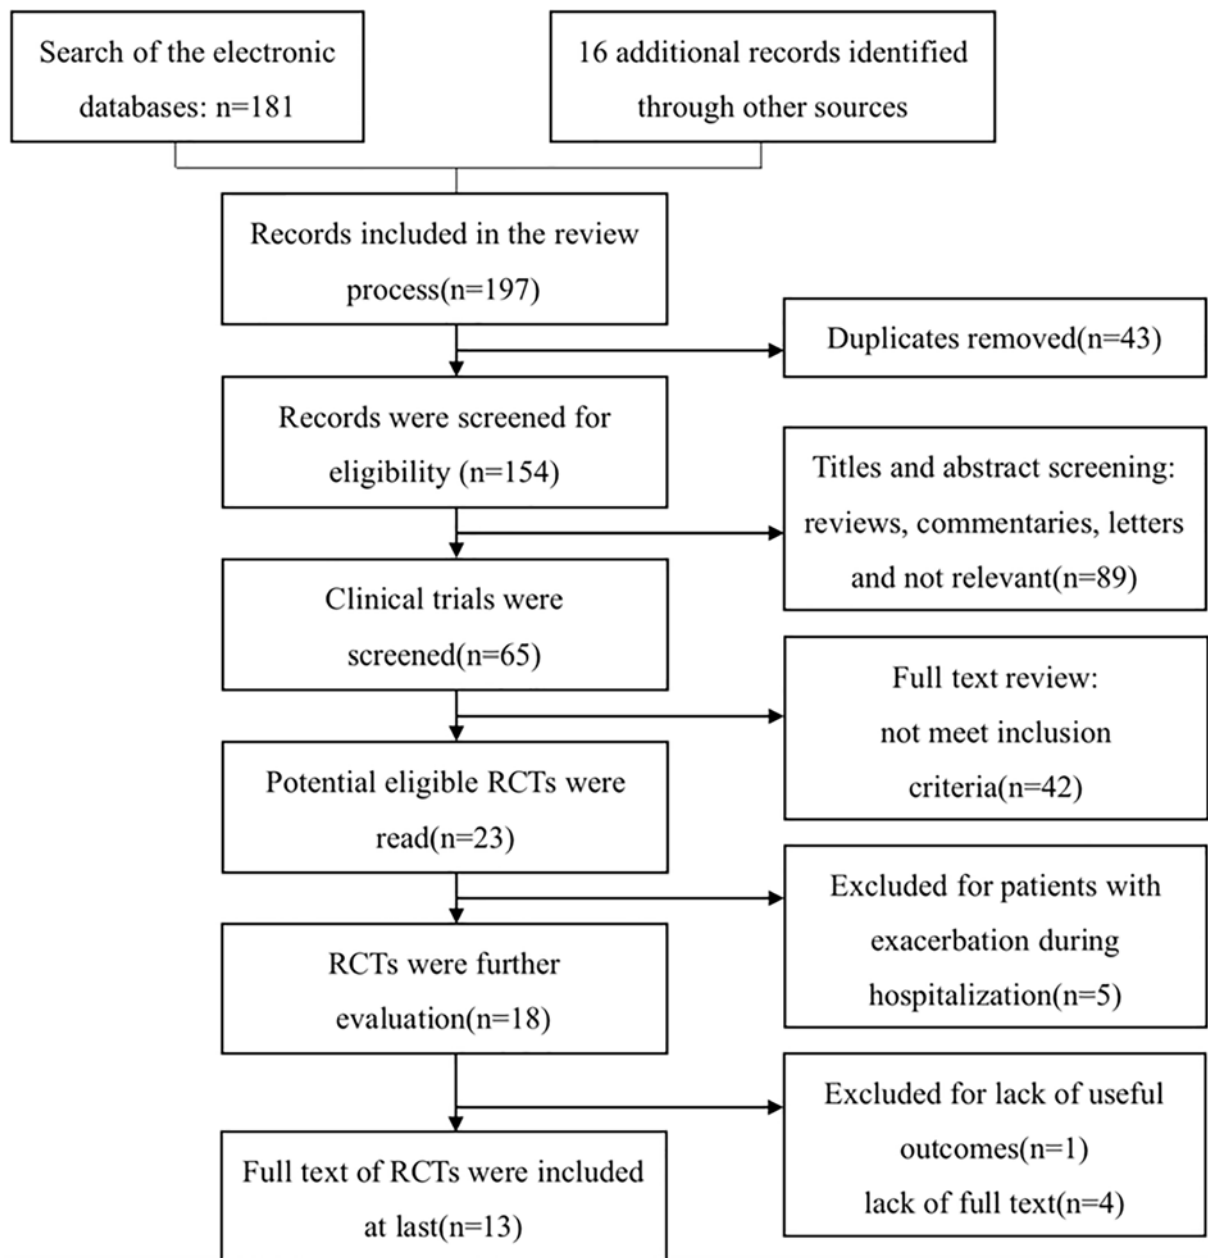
Search of the electronic databases: n=181

16 additional records identified through other sources

Records included in the review process(n=197)

Duplicates removed(n=43)

Records were screened for eligibility (n=154)

Titles and abstract screening: reviews, commentaries, letters and not relevant(n=89)

Clinical trials were screened(n=65)

Full text review: not meet inclusion criteria(n=42)

Potential eligible RCTs were read(n=23)

Excluded for patients with exacerbation during hospitalization(n=5)

RCTs were further evaluation(n=18)

Excluded for lack of useful outcomes(n=1) lack of full text(n=4)

Full text of RCTs were included at last(n=13)